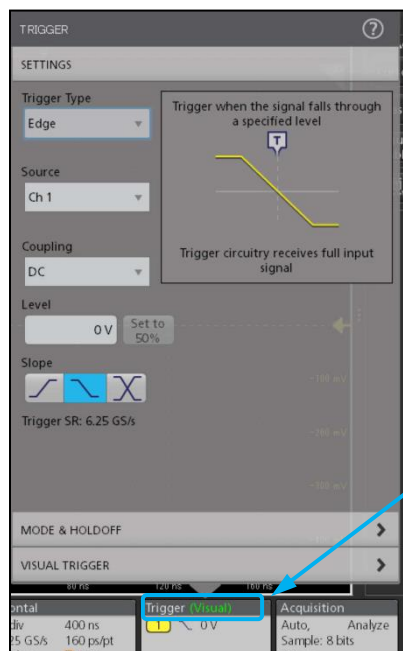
TRIGGER

SETTINGS

Trigger Type

Edge

Trigger when the signal falls through a specified level

T

Trigger circuitry receives full input signal

Source

Ch 1

Coupling

DC

Level

0 V

Set to 50%

Slope

-100 mV

-200 mV

-300 mV

Trigger SR: 6.25 GS/s

MODE & HOLDOFF

VISUAL TRIGGER

80 ns

120 ns

160 ns

ontal

div 400 ns

25 GS/s 160 ps/pt

Trigger (Visual)

1 0 V

Acquisition

Auto, Analyze

Sample: 8 bits